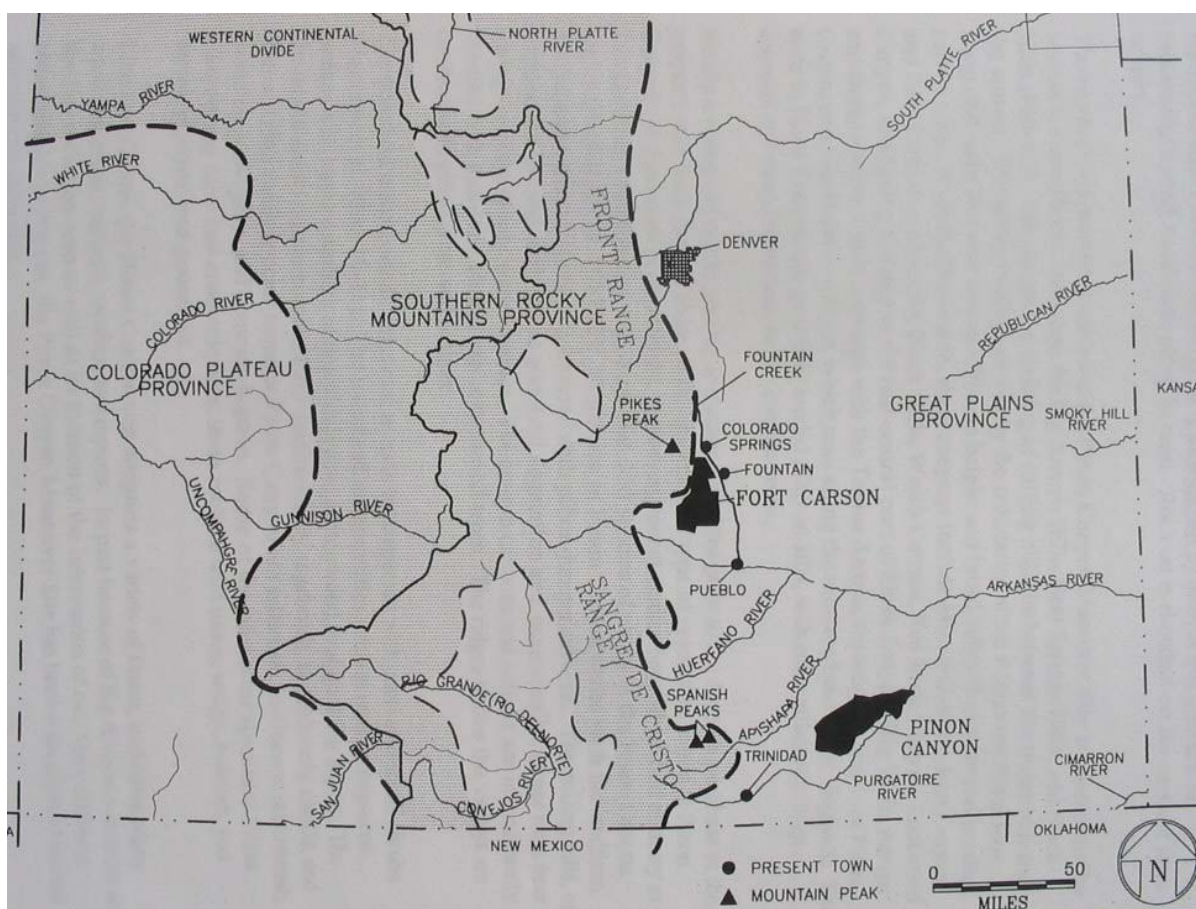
WESTERN CONTINENTAL DIVIDE
NORTH PLATTE RIVER
YAMPA RIVER
SOUTH PLATTE RIVER
WHITE RIVER
FRONT RANGE
DENVER
COLORADO RIVER
SOUTHERN ROCKY MOUNTAINS PROVINCE
REPUBLICAN RIVER
COLORADO PLATEAU PROVINCE
FOUNTAIN CREEK
KANSA
PIKES PEAK
COLORADO SPRINGS
GREAT PLAINS PROVINCE
SMOKY HILL RIVER
FOUNTAIN
FORT CARSON
UNCOMPAHGRE RIVER
GUNNISON RIVER
PUEBLO
SANGRE DE CRISTO RANGE
ARKANSAS RIVER
HUERFANO RIVER
RIO GRANDE (RIO DEL NORTE)
SPANISH PEAKS
APISHAPA RIVER
PINON CANYON
TRINIDAD
SAN JUAN RIVER
CONEJOS RIVER
PURGATOIRE RIVER
CIMARRON RIVER
OKLAHOMA
NEW MEXICO
PRESENT TOWN
MOUNTAIN PEAK
0
50
MILES
N